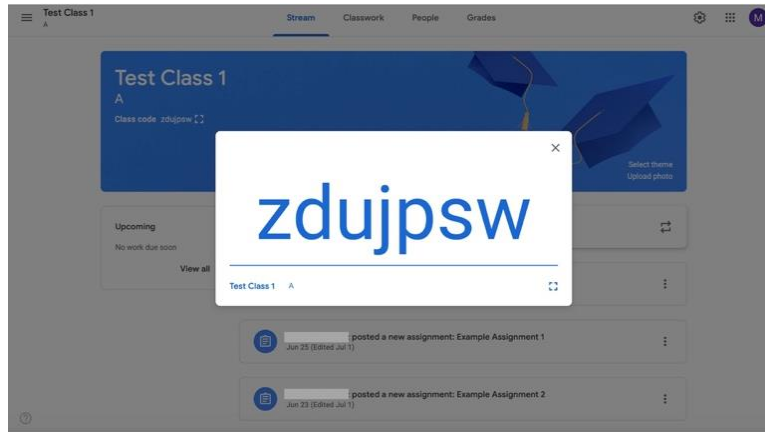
Test Class 1
A

Stream
Classwork
People
Grades

M

Test Class 1
A
Class code zdujpsw

Select theme
Upload photo

Upcoming
No work due soon
View all

zdujpsw

Test Class 1 A

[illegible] posted a new assignment: Example Assignment 1
Jun 25 (Edited Jul 1)

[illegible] posted a new assignment: Example Assignment 2
Jun 23 (Edited Jul 1)